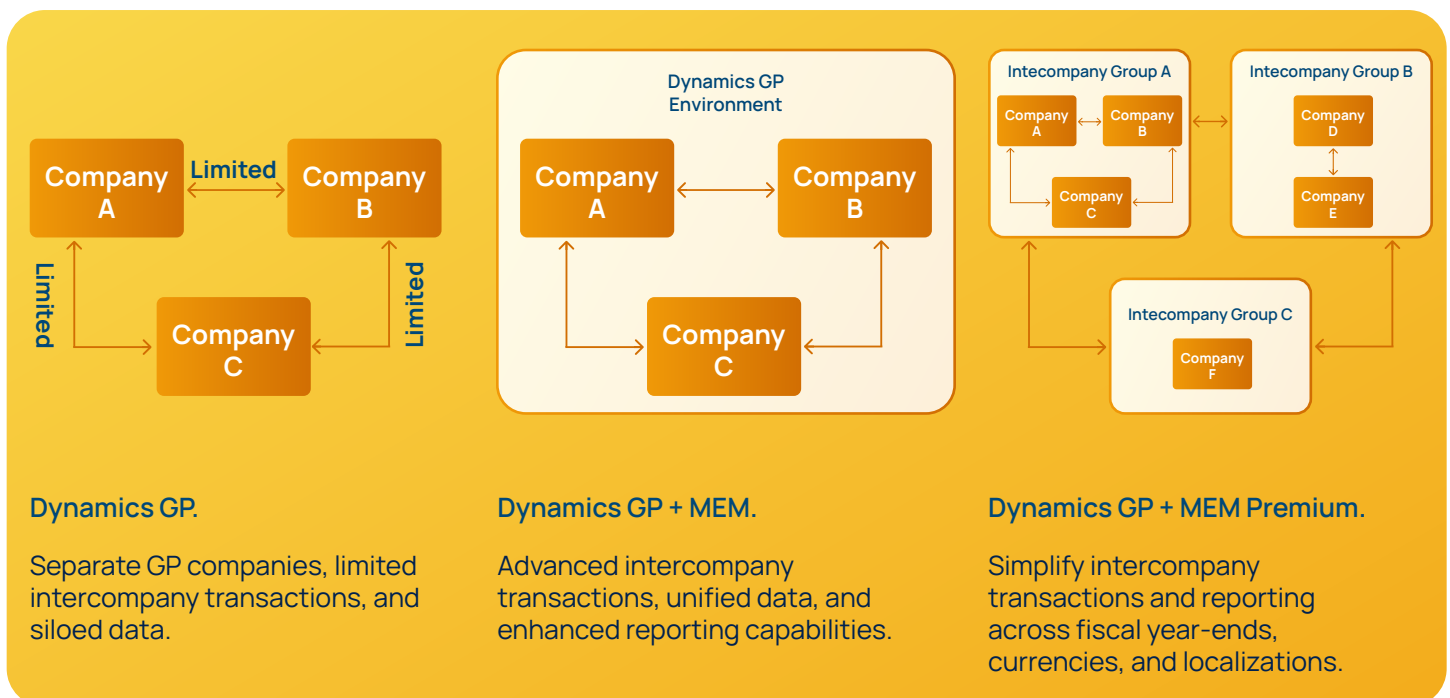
Company A

Limited

Company B

Limited

Limited

Company C

Dynamics GP.

Separate GP companies, limited intercompany transactions, and siloed data.

Dynamics GP Environment

Company A

Company B

Company C

Dynamics GP + MEM.

Advanced intercompany transactions, unified data, and enhanced reporting capabilities.

Intecompany Group A

Company A

Company B

Company C

Intecompany Group B

Company D

Company E

Intecompany Group C

Company F

Dynamics GP + MEM Premium.

Simplify intercompany transactions and reporting across fiscal year-ends, currencies, and localizations.